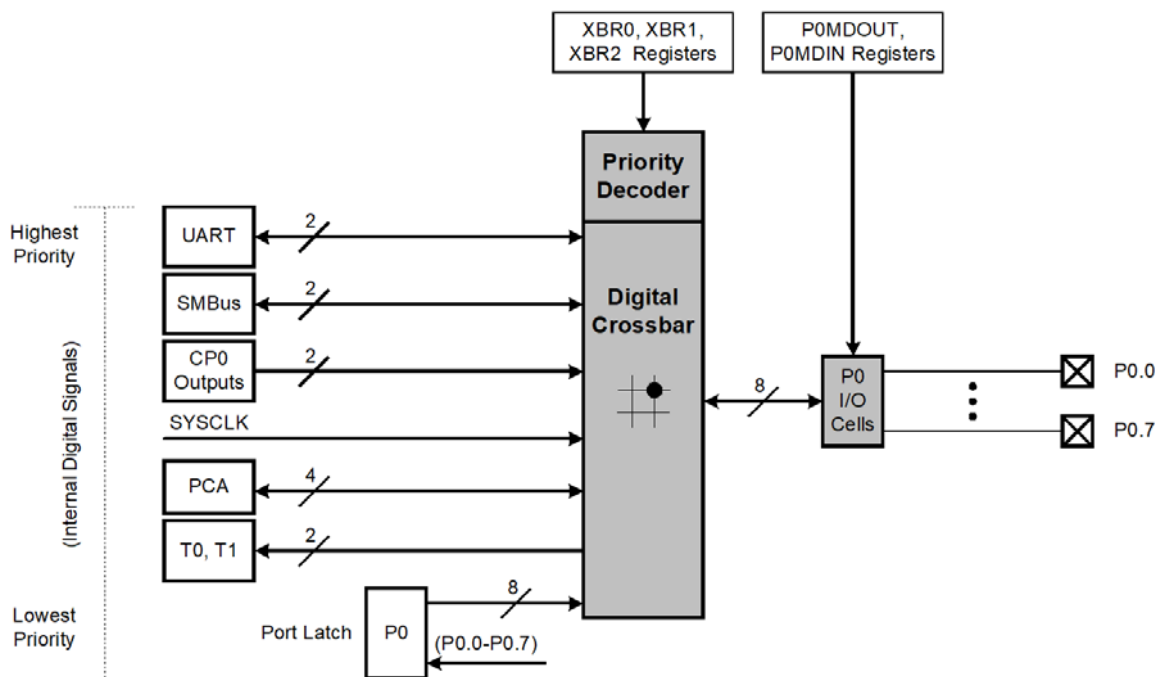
XBR0, XBR1, XBR2 Registers

P0MDOUT, P0MDIN Registers

Priority Decoder

Highest Priority

UART

2

SMBus

2

Digital Crossbar

CP0 Outputs

2

(Internal Digital Signals)

SYSCLK

8

P0 I/O Cells

P0.0

P0.7

PCA

4

T0, T1

2

Lowest Priority

Port Latch

P0

8

(P0.0-P0.7)